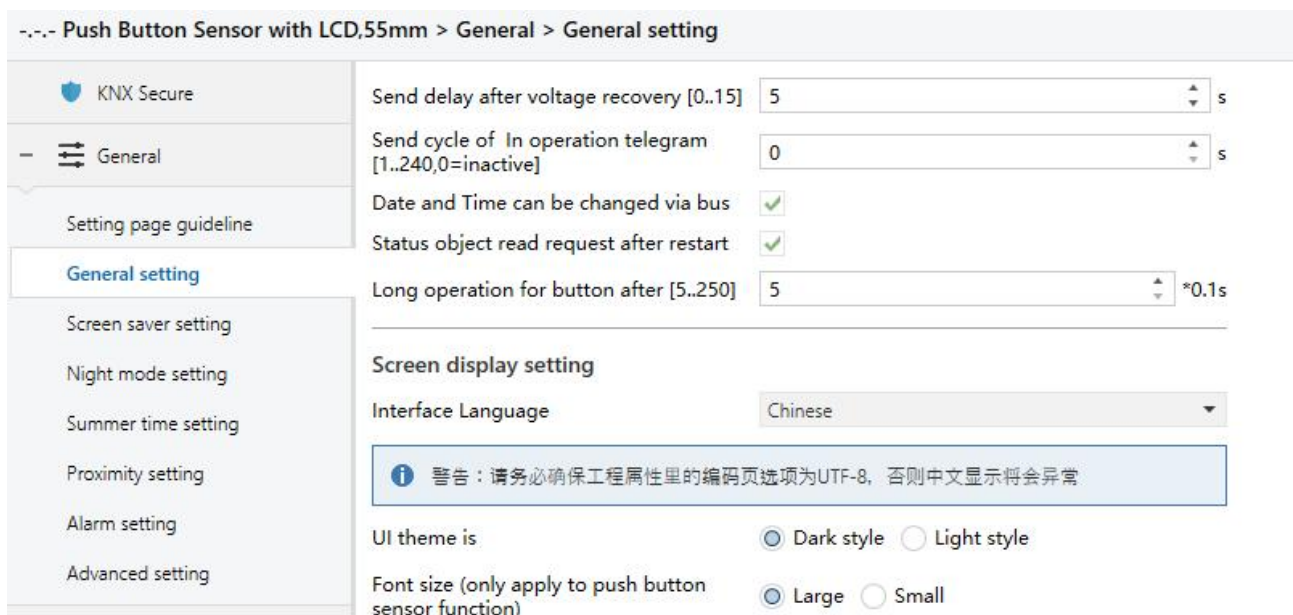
-.-.- Push Button Sensor with LCD,55mm > General > General setting

KNX Secure

– General

Setting page guideline

General setting

Screen saver setting

Night mode setting

Summer time setting

Proximity setting

Alarm setting

Advanced setting

Send delay after voltage recovery [0..15] | 5 | s

Send cycle of In operation telegram [1..240,0=inactive] | 0 | s

Date and Time can be changed via bus ✓

Status object read request after restart ✓

Long operation for button after [5..250] | 5 | *0.1s

Screen display setting

Interface Language | Chinese

警告：请务必确保工程属性里的编码页选项为UTF-8，否则中文显示将会异常

UI theme is | Dark style | Light style

Font size (only apply to push button sensor function) | Large | Small